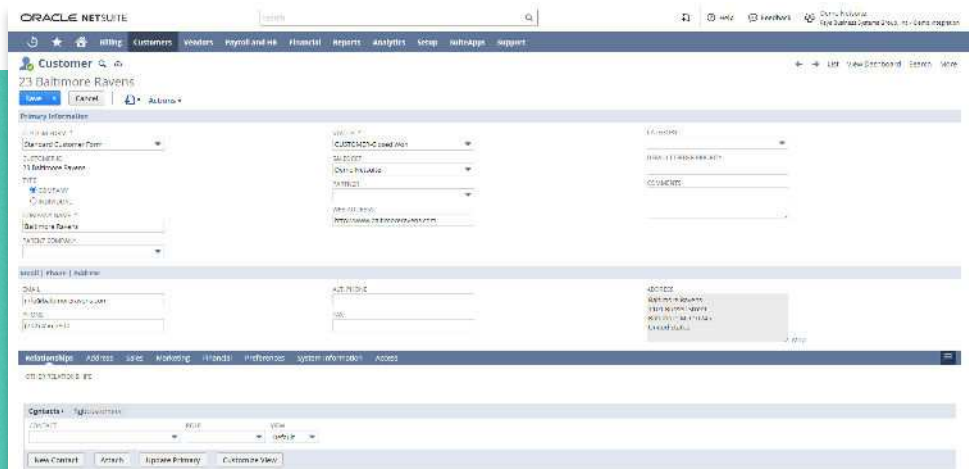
ORACLE NETSUITE

Search

Help Feedback

Billing Customers Vendors Payroll and HR Financial Reports Analytics Setup SuiteApps Support

Customer

23 Baltimore Ravens

List View Dashboard Search More

Save Cancel Actions

Primary Information

CUSTOM FORM *
Standard Customer Form

CUSTOMER ID
23 Baltimore Ravens

TYPE
COMPANY
INDIVIDUAL

COMPANY NAME *
Baltimore Ravens

PARENT COMPANY

STATUS *
CUSTOMER-Closed Won

SALES REP
Demo Rosales

TERRITORY

WEB ADDRESS
http://www.baltimoreravens.com

CATEGORY

DEFAULT ORDER PRIORITY

COMMENTS

Email | Phone | Address

EMAIL
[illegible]

PHONE
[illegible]

ALT. PHONE

FAX

ADDRESS
Baltimore Ravens
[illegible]
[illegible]
United States

Map

Relationships Address Sales Marketing Financial Preferences System Information Access

OTHER RELATIONSHIPS

Contacts Subcustomers

CONTACT

ROLE

VIEW
Default

New Contact Attach Update Primary Customize View